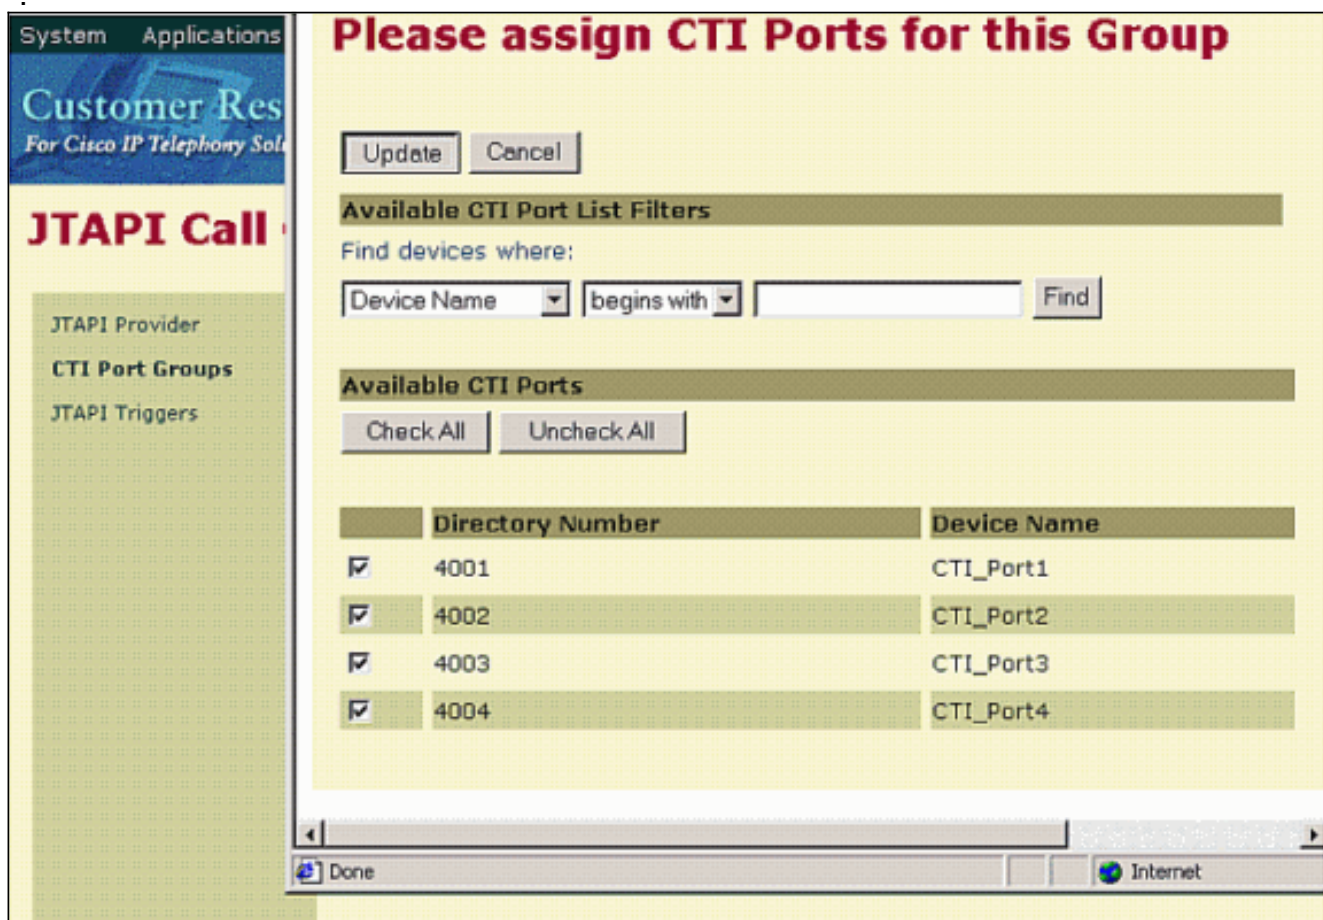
System Applications

Customer Res

For Cisco IP Telephony Sol

JTAPI Call

JTAPI Provider

CTI Port Groups

JTAPI Triggers

Please assign CTI Ports for this Group

Update Cancel

Available CTI Port List Filters

Find devices where:

Device Name begins with Find

Available CTI Ports

Check All Uncheck All

| | Directory Number | Device Name |
|---|---|---|
| ☑ | 4001 | CTI_Port1 |
| ☑ | 4002 | CTI_Port2 |
| ☑ | 4003 | CTI_Port3 |
| ☑ | 4004 | CTI_Port4 |

Done Internet